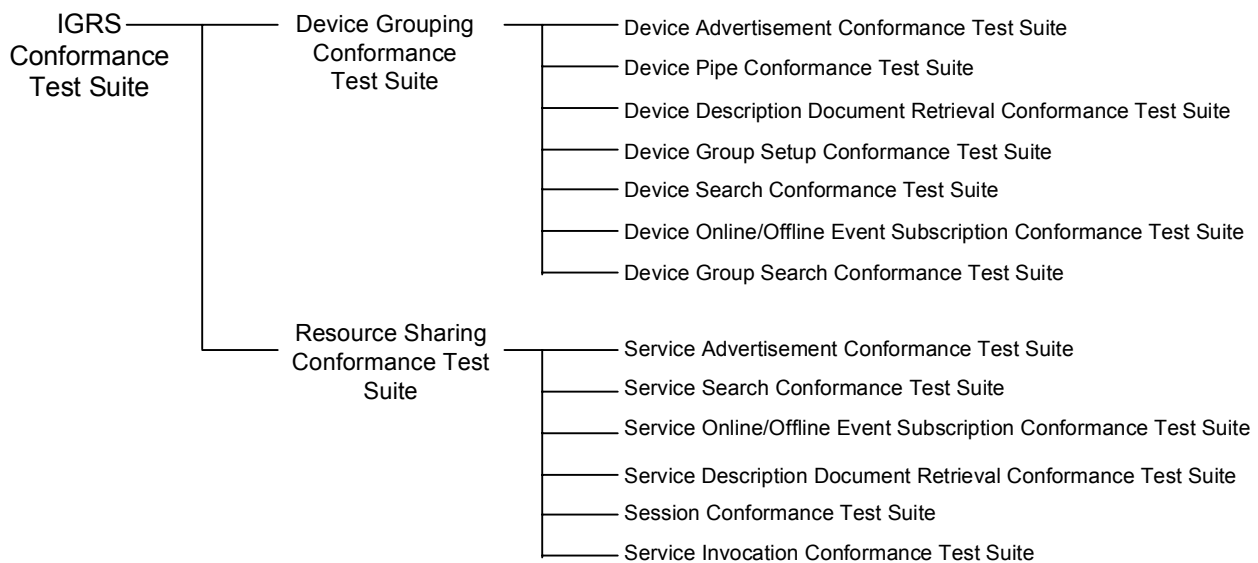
IGRS Conformance Test Suite

Device Grouping Conformance Test Suite

Device Advertisement Conformance Test Suite

Device Pipe Conformance Test Suite

Device Description Document Retrieval Conformance Test Suite

Device Group Setup Conformance Test Suite

Device Search Conformance Test Suite

Device Online/Offline Event Subscription Conformance Test Suite

Device Group Search Conformance Test Suite

Resource Sharing Conformance Test Suite

Service Advertisement Conformance Test Suite

Service Search Conformance Test Suite

Service Online/Offline Event Subscription Conformance Test Suite

Service Description Document Retrieval Conformance Test Suite

Session Conformance Test Suite

Service Invocation Conformance Test Suite